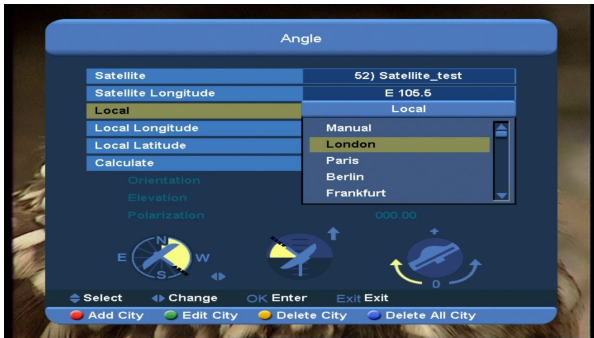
Angle

| | |
|---|---|
| Satellite | 52) Satellite_test |
| Satellite Longitude | E 105.5 |
| Local | Local |
| Local Longitude | |
| Local Latitude | |
| Calculate | |

Manual
London
Paris
Berlin
Frankfurt

Orientation
Elevation
Polarization
000.00

N
E
W
S
0

Select Change OK Enter Exit Exit
Add City Edit City Delete City Delete All City